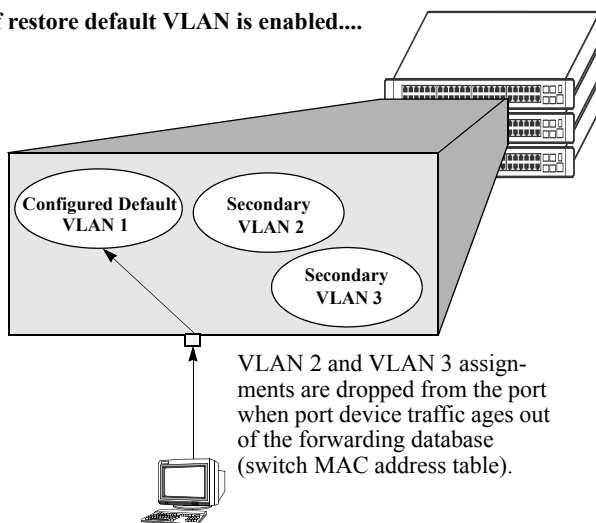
f restore default VLAN is enabled....

Configured Default VLAN 1

Secondary VLAN 2

Secondary VLAN 3

VLAN 2 and VLAN 3 assignments are dropped from the port when port device traffic ages out of the forwarding database (switch MAC address table).